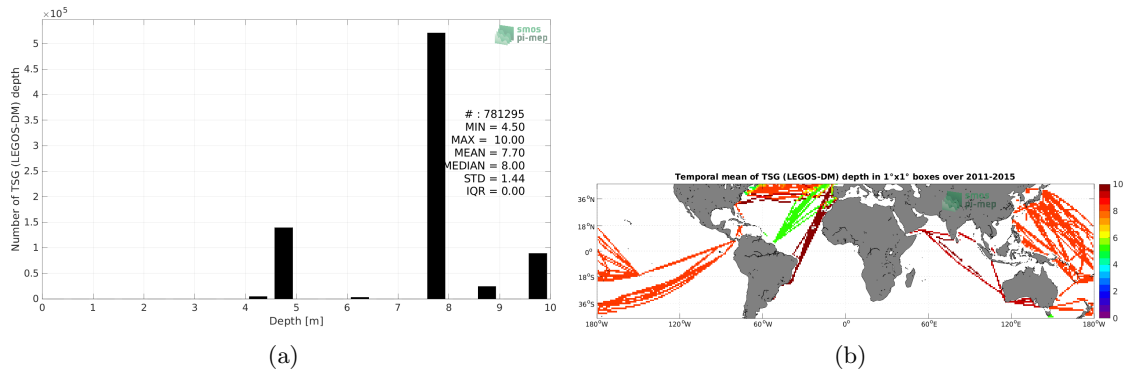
$\times 10^5$

smos
pi-mep

Number of TSG (LEGOS-DM) depth

5
4.5
4
3.5
3
2.5
2
1.5
1
0.5
0

# : 781295
MIN = 4.50
MAX = 10.00
MEAN = 7.70
MEDIAN = 8.00
STD = 1.44
IQR = 0.00

0 1 2 3 4 5 6 7 8 9 10
Depth [m]

(a)

Temporal mean of TSG (LEGOS-DM) depth in 1°x1° boxes over 2011-2015

smos
pi-mep

36°N
18°N
0°
18°S
36°S

180°W 120°W 60°W 0° 60°E 120°E 180°W

10
8
6
4
2
0

(b)